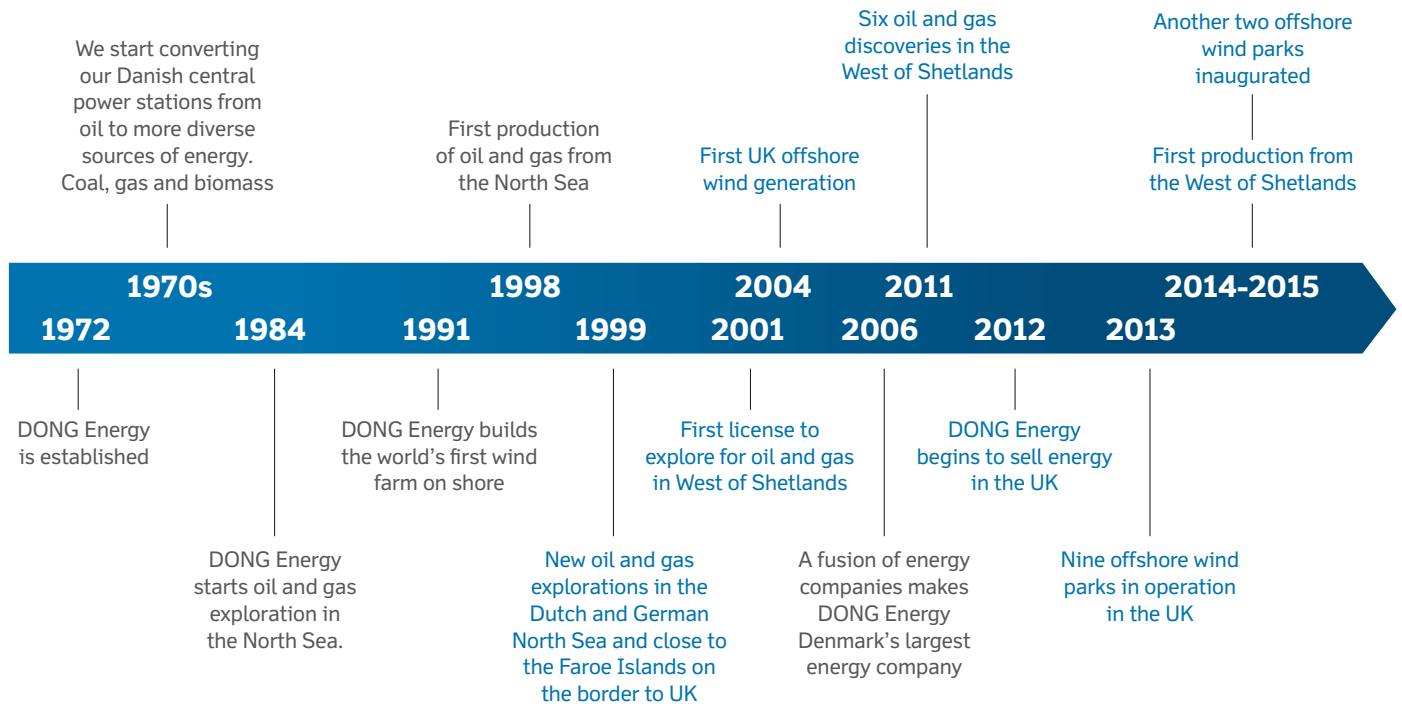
We start converting our Danish central power stations from oil to more diverse sources of energy. Coal, gas and biomass

First production of oil and gas from the North Sea

First UK offshore wind generation

Six oil and gas discoveries in the West of Shetlands

Another two offshore wind parks inaugurated

First production from the West of Shetlands

1970s

1998

2004

2011

2014-2015

1972

1984

1991

1999

2001

2006

2012

2013

DONG Energy is established

DONG Energy starts oil and gas exploration in the North Sea.

DONG Energy builds the world's first wind farm on shore

New oil and gas explorations in the Dutch and German North Sea and close to the Faroe Islands on the border to UK

First license to explore for oil and gas in West of Shetlands

A fusion of energy companies makes DONG Energy Denmark's largest energy company

DONG Energy begins to sell energy in the UK

Nine offshore wind parks in operation in the UK